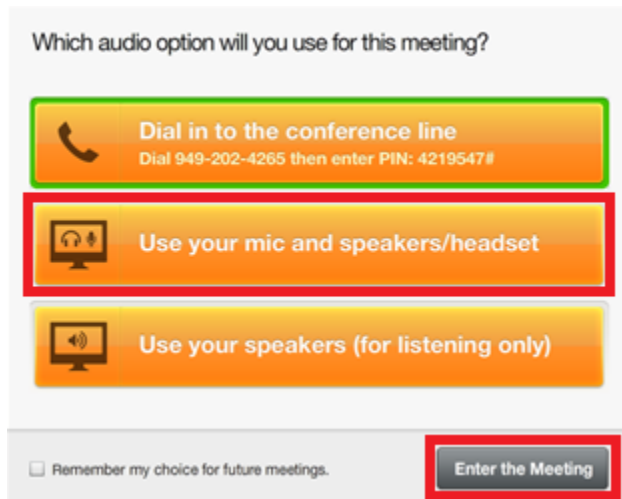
Which audio option will you use for this meeting?

Dial in to the conference line
Dial 949-202-4265 then enter PIN: 4219547#

Use your mic and speakers/headset

Use your speakers (for listening only)

Remember my choice for future meetings.

Enter the Meeting